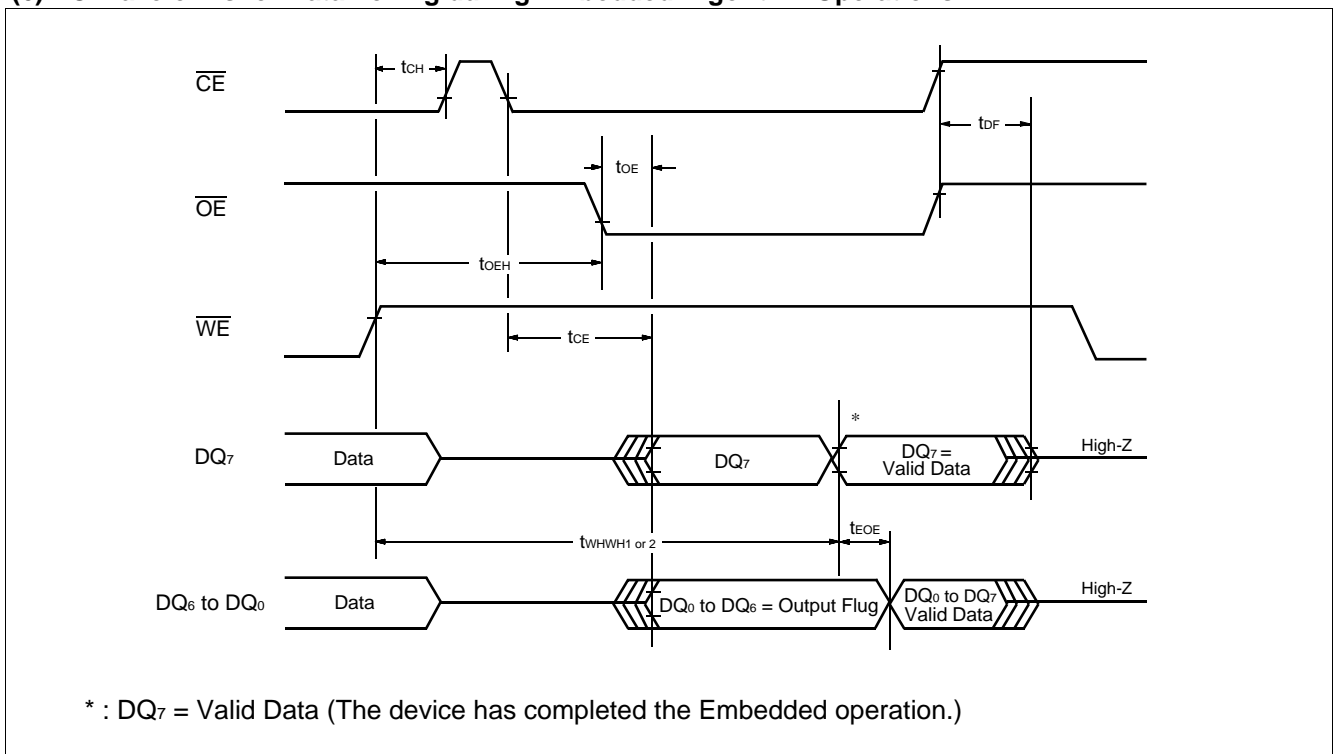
$\overline{CE}$

$t_{CH}$

$t_{DF}$

$t_{OE}$

$\overline{OE}$

$t_{OEH}$

$\overline{WE}$

$t_{CE}$

*

$DQ_7$ Data $DQ_7$ $DQ_7$ = Valid Data High-Z

$t_{WHWH1 \text{ or } 2}$

$t_{EOE}$

$DQ_6$ to $DQ_0$ Data $DQ_0$ to $DQ_6$ = Output Flug $DQ_0$ to $DQ_7$ Valid Data High-Z

* : $DQ_7$ = Valid Data (The device has completed the Embedded operation.)